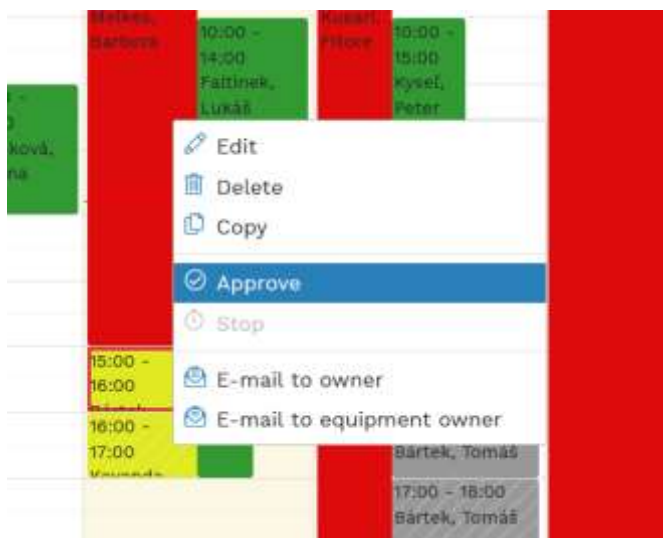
Matkes, Barbora

10:00 - 14:00 Faltinek, Lukáš

Kušan, Filore

10:00 - 15:00 Kysel, Peter

- 0 ková, na

Edit
Delete
Copy
Approve
Stop
E-mail to owner
E-mail to equipment owner

15:00 - 16:00 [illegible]

16:00 - 17:00 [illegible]

Bártek, Tomáš

17:00 - 18:00 Bártek, Tomáš